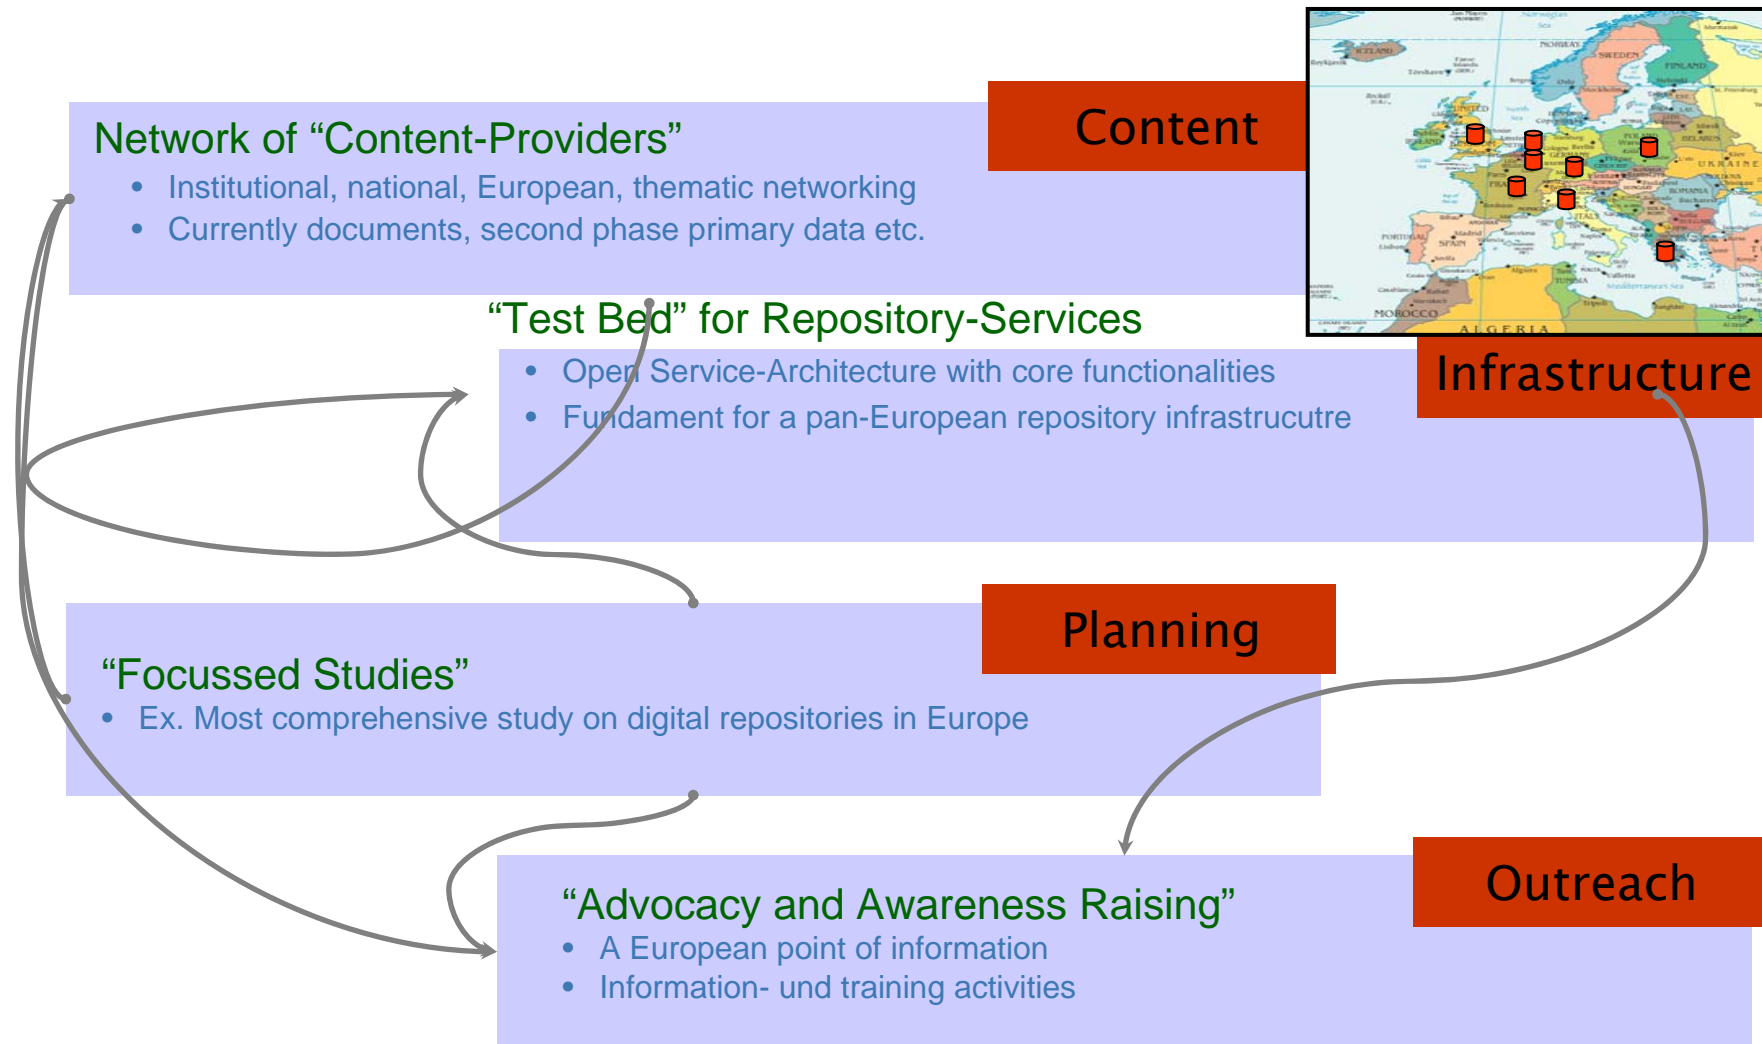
Network of “Content-Providers”
• Institutional, national, European, thematic networking
• Currently documents, second phase primary data etc.

Content

ICELAND NORWAY SWEDEN FINLAND UKRAINE ROMANIA SPAIN PORTUGAL ITALY MOROCCO ALGERIA

“Test Bed” for Repository-Services
• Open Service-Architecture with core functionalities
• Fundament for a pan-European repository infrastrucutre

Infrastructure

Planning

“Focussed Studies”
• Ex. Most comprehensive study on digital repositories in Europe

Outreach

“Advocacy and Awareness Raising”
• A European point of information
• Information- und training activities